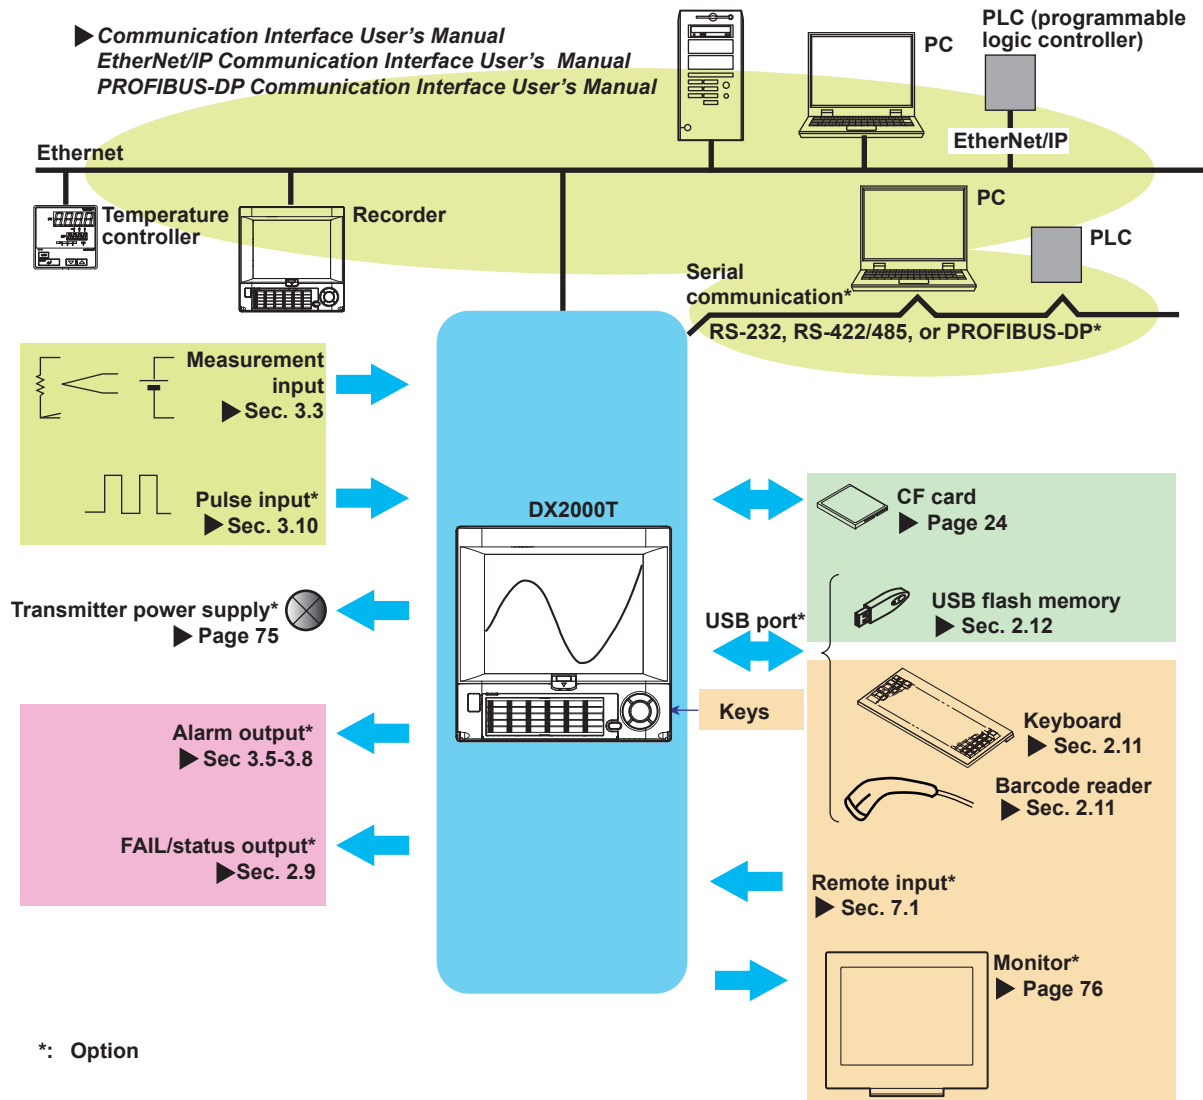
▶Communication Interface User's Manual
EtherNet/IP Communication Interface User's Manual
PROFIBUS-DP Communication Interface User's Manual

PC

PLC (programmable logic controller)

EtherNet/IP

Ethernet

Temperature controller

Recorder

PC

PLC

Serial communication*

RS-232, RS-422/485, or PROFIBUS-DP*

Measurement input
▶Sec. 3.3

Pulse input*
▶Sec. 3.10

DX2000T

CF card
▶Page 24

USB flash memory
▶Sec. 2.12

Transmitter power supply*
▶Page 75

USB port*

Keys

Keyboard
▶Sec. 2.11

Barcode reader
▶Sec. 2.11

Alarm output*
▶Sec 3.5-3.8

FAIL/status output*
▶Sec. 2.9

Remote input*
▶Sec. 7.1

Monitor*
▶Page 76

*: Option